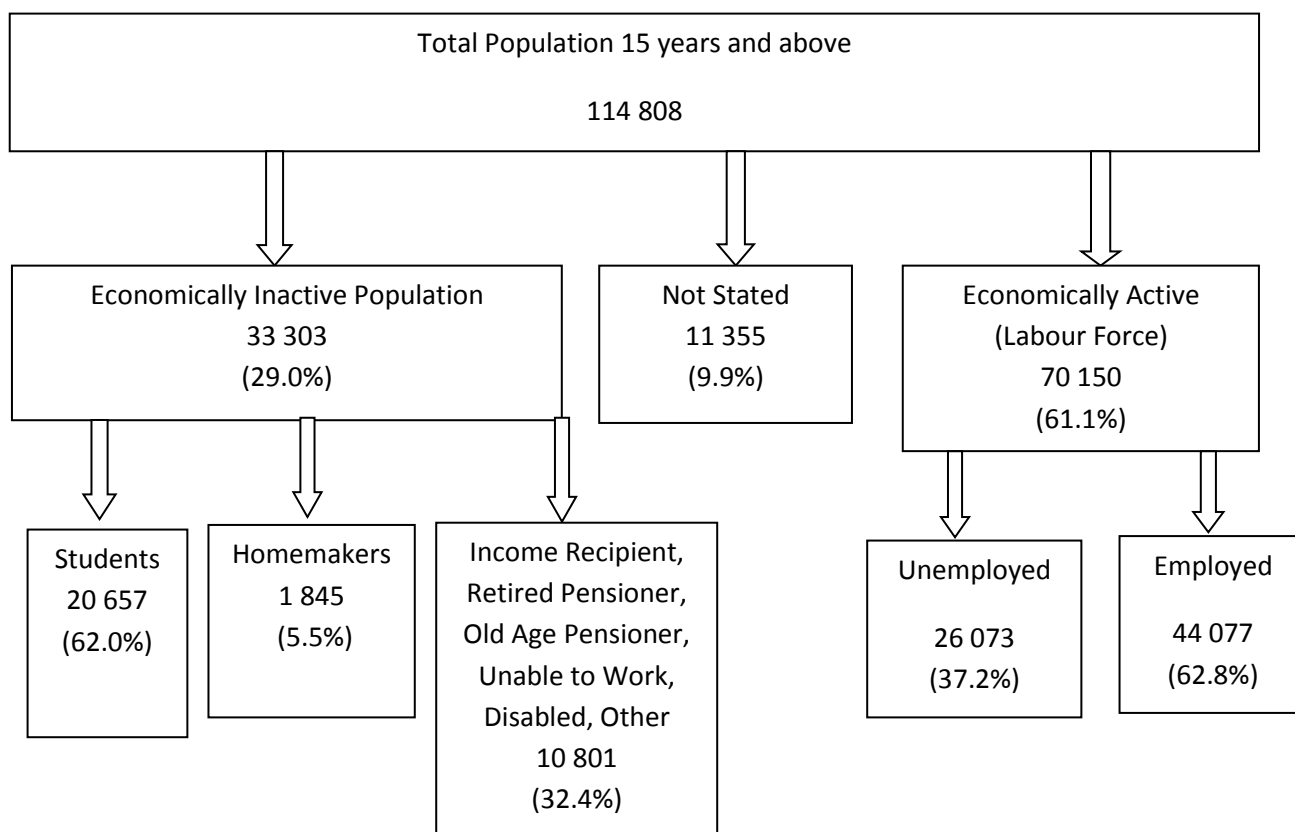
Total Population 15 years and above

114 808

Economically Inactive Population
33 303
(29.0%)

Not Stated
11 355
(9.9%)

Economically Active
(Labour Force)
70 150
(61.1%)

Students
20 657
(62.0%)

Homemakers
1 845
(5.5%)

Income Recipient, Retired Pensioner, Old Age Pensioner, Unable to Work, Disabled, Other
10 801
(32.4%)

Unemployed

26 073
(37.2%)

Employed

44 077
(62.8%)